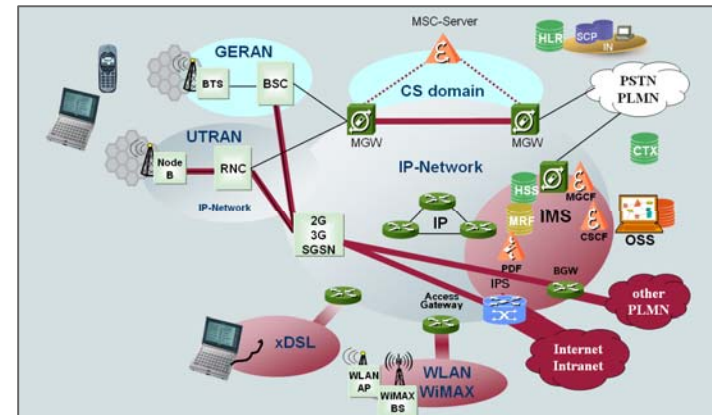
MSC-Server

HLR

SCP IN

GERAN

BTS

BSC

CS domain

PSTN PLMN

MGW

MGW

UTRAN

Node B

RNC

IP-Network

IP-Network

CTX

HSS

MGCF

MRF

IMS

IP

CSCF

OSS

2G 3G SGSN

PDF

BGW

IPS

Access Gateway

other PLMN

xDSL

Internet Intranet

WLAN AP

WLAN WiMAX

WiMAX BS